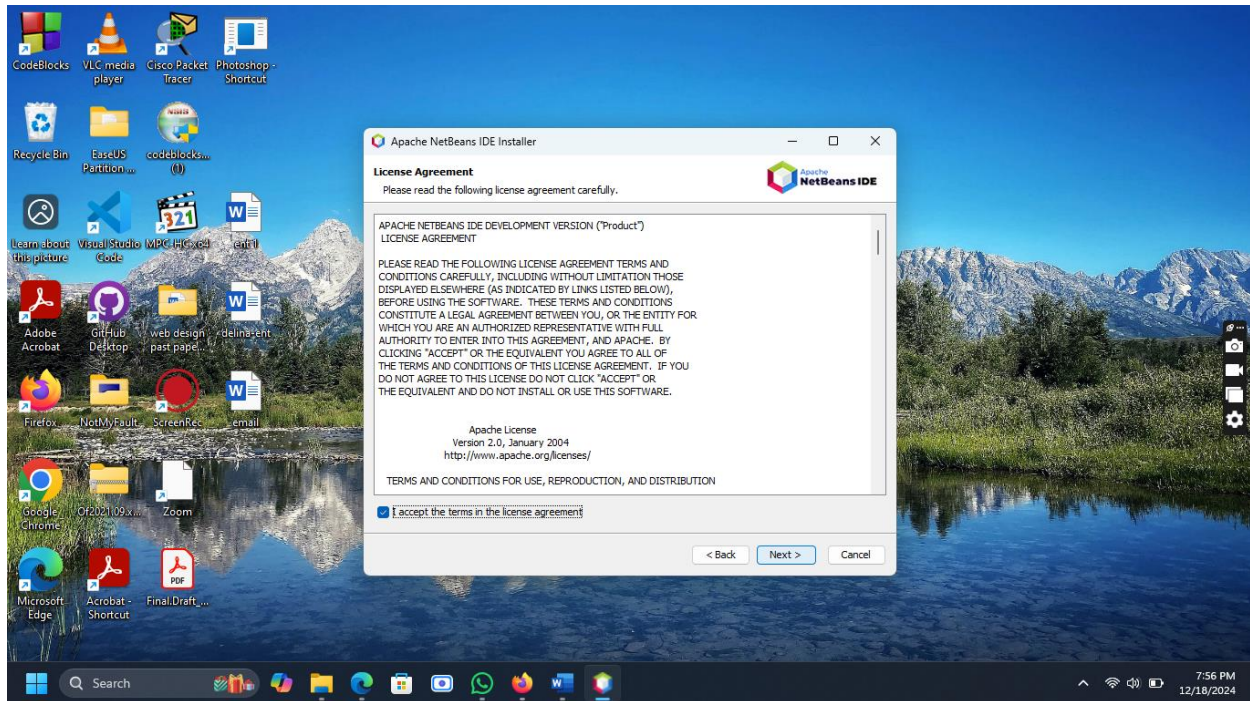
CodeBlocks
VLC media player
Cisco Packet Tracer
Photoshop - Shortcut
Recycle Bin
EaseUS Partition ...
codeblocks... (1)
Learn about this picture
Visual Studio Code
MPC-HC x64
ent1
Adobe Acrobat
GitHub Desktop
web design past pape...
delina-ent
Firefox
NotMyFault
ScreenRec
email
Google Chrome
Of2021.09.x...
Zoom
Microsoft Edge
Acrobat - Shortcut
Final.Draft_...

Apache NetBeans IDE Installer

License Agreement
Please read the following license agreement carefully.

Apache NetBeans IDE

APACHE NETBEANS IDE DEVELOPMENT VERSION ("Product")
LICENSE AGREEMENT

PLEASE READ THE FOLLOWING LICENSE AGREEMENT TERMS AND CONDITIONS CAREFULLY, INCLUDING WITHOUT LIMITATION THOSE DISPLAYED ELSEWHERE (AS INDICATED BY LINKS LISTED BELOW), BEFORE USING THE SOFTWARE. THESE TERMS AND CONDITIONS CONSTITUTE A LEGAL AGREEMENT BETWEEN YOU, OR THE ENTITY FOR WHICH YOU ARE AN AUTHORIZED REPRESENTATIVE WITH FULL AUTHORITY TO ENTER INTO THIS AGREEMENT, AND APACHE. BY CLICKING "ACCEPT" OR THE EQUIVALENT YOU AGREE TO ALL OF THE TERMS AND CONDITIONS OF THIS LICENSE AGREEMENT. IF YOU DO NOT AGREE TO THIS LICENSE DO NOT CLICK "ACCEPT" OR THE EQUIVALENT AND DO NOT INSTALL OR USE THIS SOFTWARE.

Apache License
Version 2.0, January 2004
http://www.apache.org/licenses/

TERMS AND CONDITIONS FOR USE, REPRODUCTION, AND DISTRIBUTION

I accept the terms in the license agreement

< Back
Next >
Cancel

Search
7:56 PM
12/18/2024